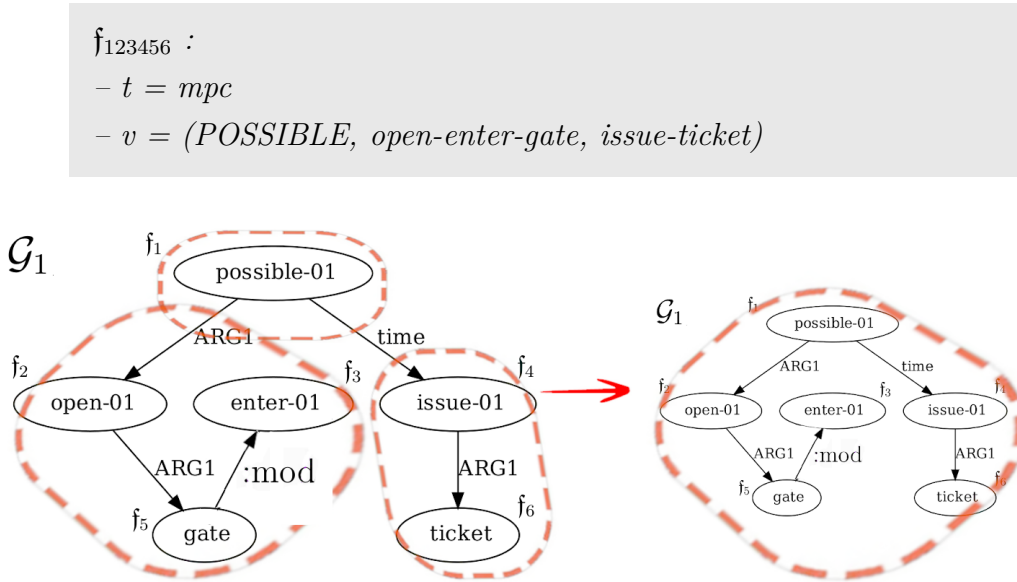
$\mathfrak{f}_{123456}$ :
– $t$ = mpc
– $v$ = (POSSIBLE, open-enter-gate, issue-ticket)

$\mathcal{G}_1$
$\mathfrak{f}_1$ possible-01
ARG1
time
$\mathfrak{f}_2$ open-01
enter-01 $\mathfrak{f}_3$
issue-01 $\mathfrak{f}_4$
ARG1
:mod
ARG1
$\mathfrak{f}_5$ gate
ticket $\mathfrak{f}_6$

$\mathcal{G}_1$
$\mathfrak{f}_1$ possible-01
ARG1
time
$\mathfrak{f}_2$ open-01
enter-01 $\mathfrak{f}_3$
issue-01 $\mathfrak{f}_4$
ARG1
:mod
ARG1
$\mathfrak{f}_5$ gate
ticket $\mathfrak{f}_6$